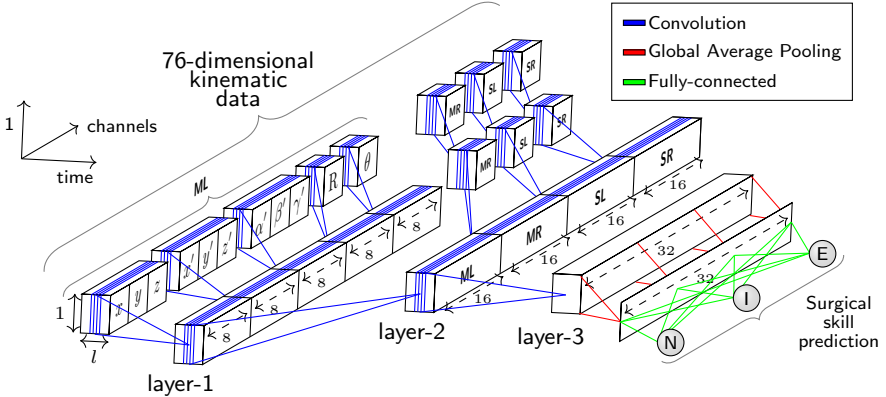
Convolution
Global Average Pooling
Fully-connected

76-dimensional kinematic data

1
channels
time

ML

$x$ $y$ $z$
$x'$ $y'$ $z'$
$\alpha'$ $\beta'$ $\gamma'$
$\mathbb{R}$
$\theta$

MR
SL
SR
MR
SL
SR

8
8
8
8
8

ML
MR
SL
SR

16
16
16
16

32
32

E
I
N

1
$l$

layer-1
layer-2
layer-3

Surgical skill prediction